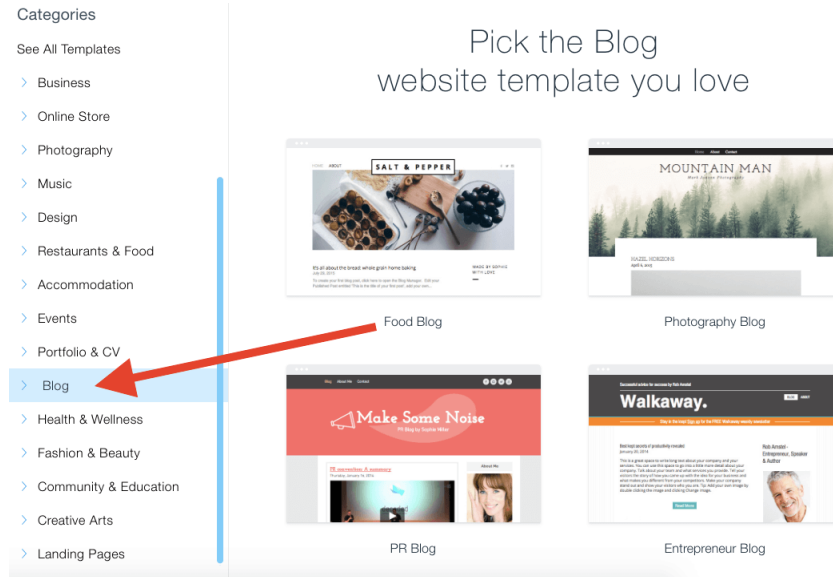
Categories

See All Templates

Business

Online Store

Photography

Music

Design

Restaurants & Food

Accommodation

Events

Portfolio & CV

Blog

Health & Wellness

Fashion & Beauty

Community & Education

Creative Arts

Landing Pages

Pick the Blog
website template you love

HOME ABOUT

SALT & PEPPER

It's all about the bread: whole grain home baking

MADE BY SOPHIE WITH LOVE

Food Blog

MOUNTAIN MAN

Photography Blog

Make Some Noise

PR Blog

Walkaway.

Entrepreneur Blog